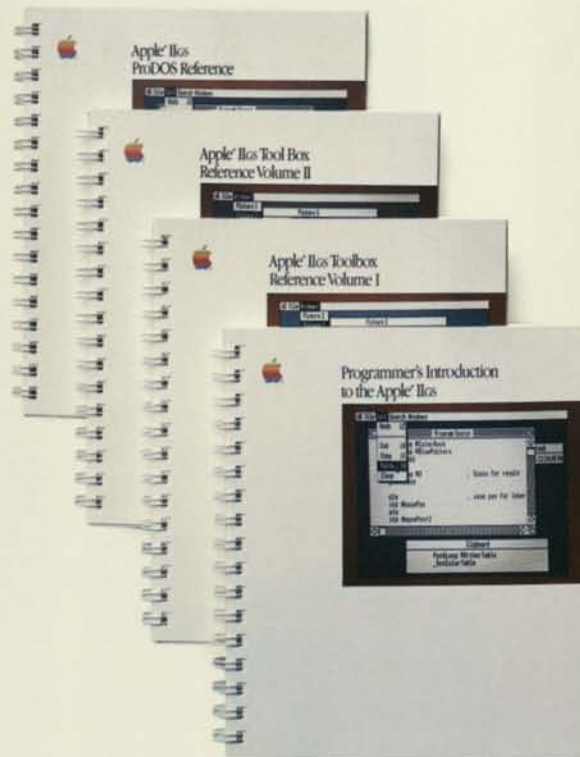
Apple® IIGS ProDOS Reference

Apple® IIGS Tool Box Reference Volume II

Apple® IIGS Toolbox Reference Volume I

Programmer's Introduction to the Apple® IIGS

File Edit Search Windows

Undo

Cut

Copy

Paste

Clear

Program Source

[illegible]

Space for result

save pos for later

Clipboard

PushLong #WriteTable

_SetColorTable